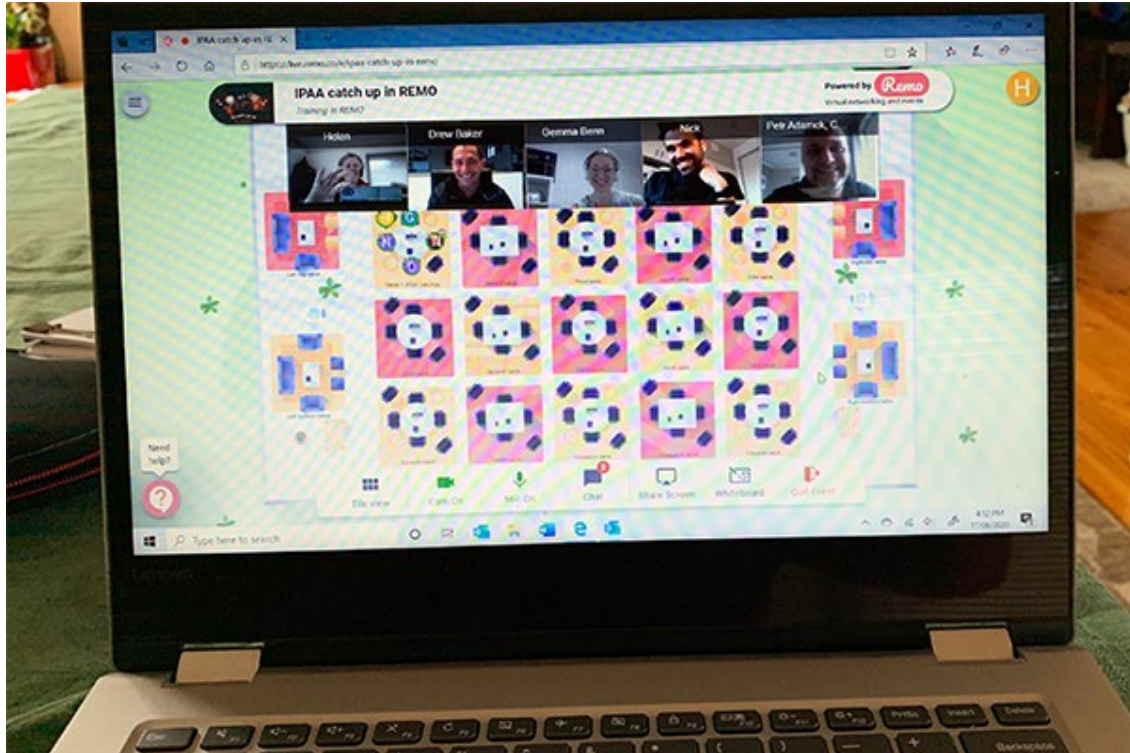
IPAA catch up in R ×

https://live.remo.co/e/ipaa-catch-up-in-remo

IPAA catch up in REMO
Training in REMO

Powered by Remo
Virtual networking and events

H

Helen
Drew Baker
Gemma Benn
Nick
Petr Adamek, C

Need help?

?

Tile view
Cam On
Mic On
Chat
Share Screen
Whiteboard
Exit Event

Type here to search

4:12 PM
17/06/2020

lenovo

Esc
PrtSc
Insert
Delete
Backspace